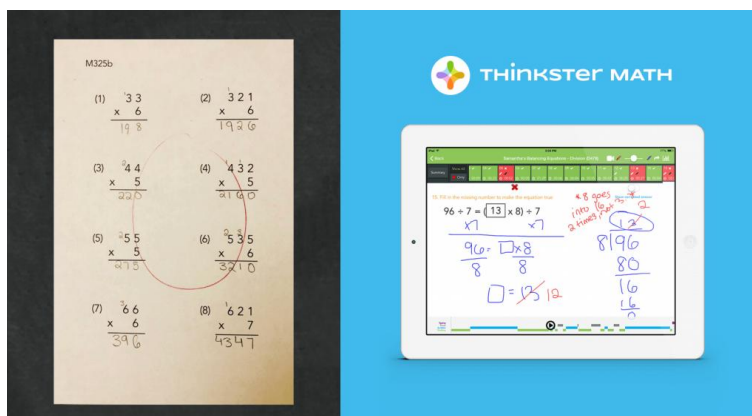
M325b

(1) $\begin{array}{r} 33 \\ \times\ 6 \\ \hline 198 \end{array}$

(2) $\begin{array}{r} 321 \\ \times\ 6 \\ \hline 1926 \end{array}$

(3) $\begin{array}{r} 44 \\ \times\ 5 \\ \hline 220 \end{array}$

(4) $\begin{array}{r} 432 \\ \times\ 5 \\ \hline 2160 \end{array}$

(5) $\begin{array}{r} 55 \\ \times\ 5 \\ \hline 275 \end{array}$

(6) $\begin{array}{r} 535 \\ \times\ 6 \\ \hline 3210 \end{array}$

(7) $\begin{array}{r} 66 \\ \times\ 6 \\ \hline 396 \end{array}$

(8) $\begin{array}{r} 621 \\ \times\ 7 \\ \hline 4347 \end{array}$

THINKSTER MATH

Back

Balancing Equations

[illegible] Fill in the missing number to make the equation true

$96 \div 7 = (\boxed{13} \times 8) \div 7$

×7 ×7

$\frac{96}{8} = \frac{\square \times 8}{8}$

$\square = 13\ 12$

8 goes into 16 2 times

12

$8 \overline{)96}$

80

16

16

0